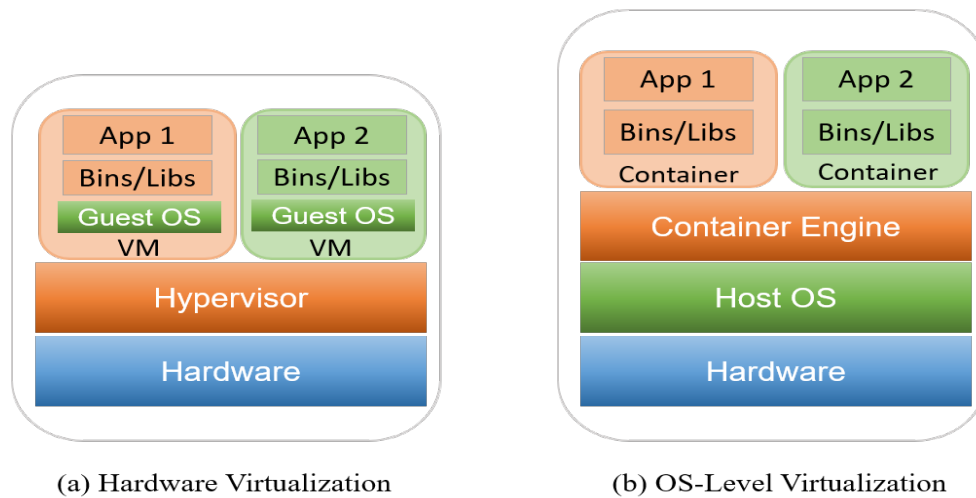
App 1
Bins/Libs
Guest OS
VM

App 2
Bins/Libs
Guest OS
VM

Hypervisor

Hardware

(a) Hardware Virtualization

App 1
Bins/Libs
Container

App 2
Bins/Libs
Container

Container Engine

Host OS

Hardware

(b) OS-Level Virtualization